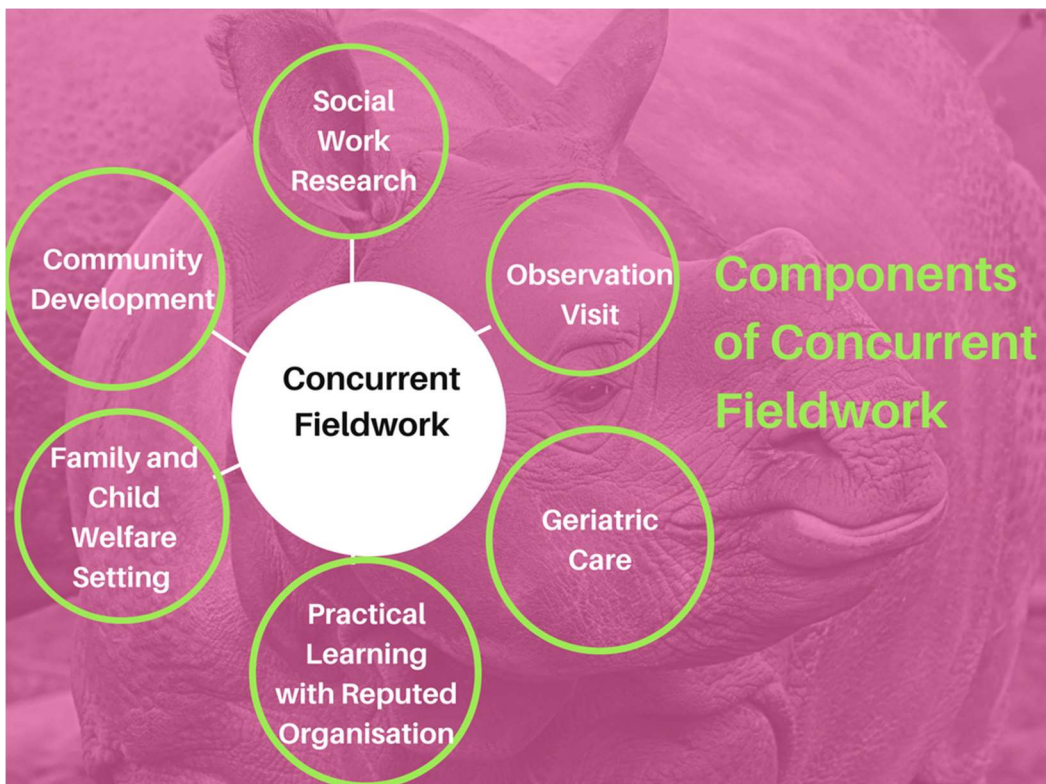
Components of Concurrent Fieldwork

Concurrent Fieldwork

Social Work Research

Observation Visit

Geriatric Care

Practical Learning with Reputed Organisation

Family and Child Welfare Setting

Community Development